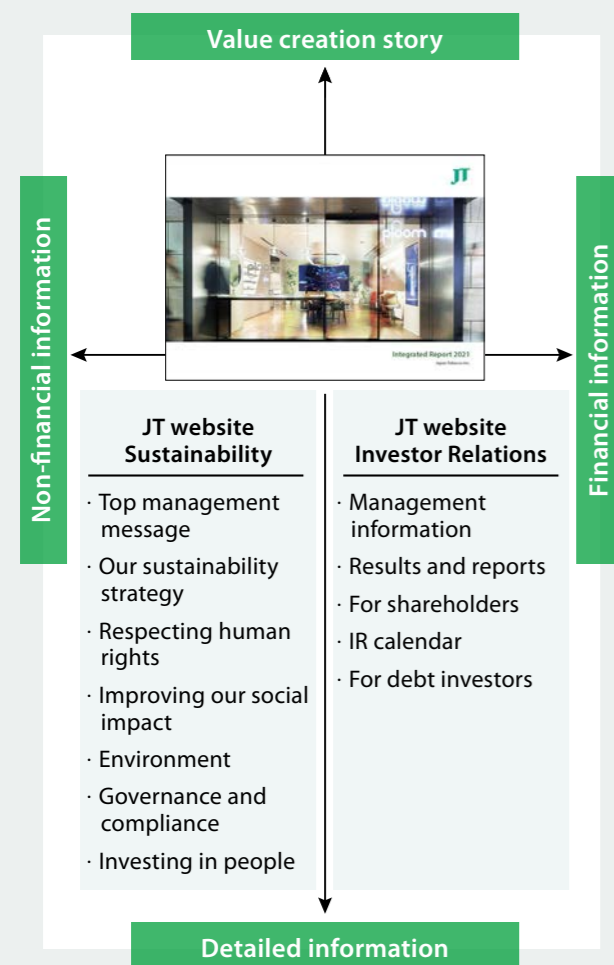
Value creation story

Non-financial information

Financial information

JT

ploom

Integrated Report 2021

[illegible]

JT website Sustainability

· Top management message
· Our sustainability strategy
· Respecting human rights
· Improving our social impact
· Environment
· Governance and compliance
· Investing in people

JT website Investor Relations

· Management information
· Results and reports
· For shareholders
· IR calendar
· For debt investors

Detailed information